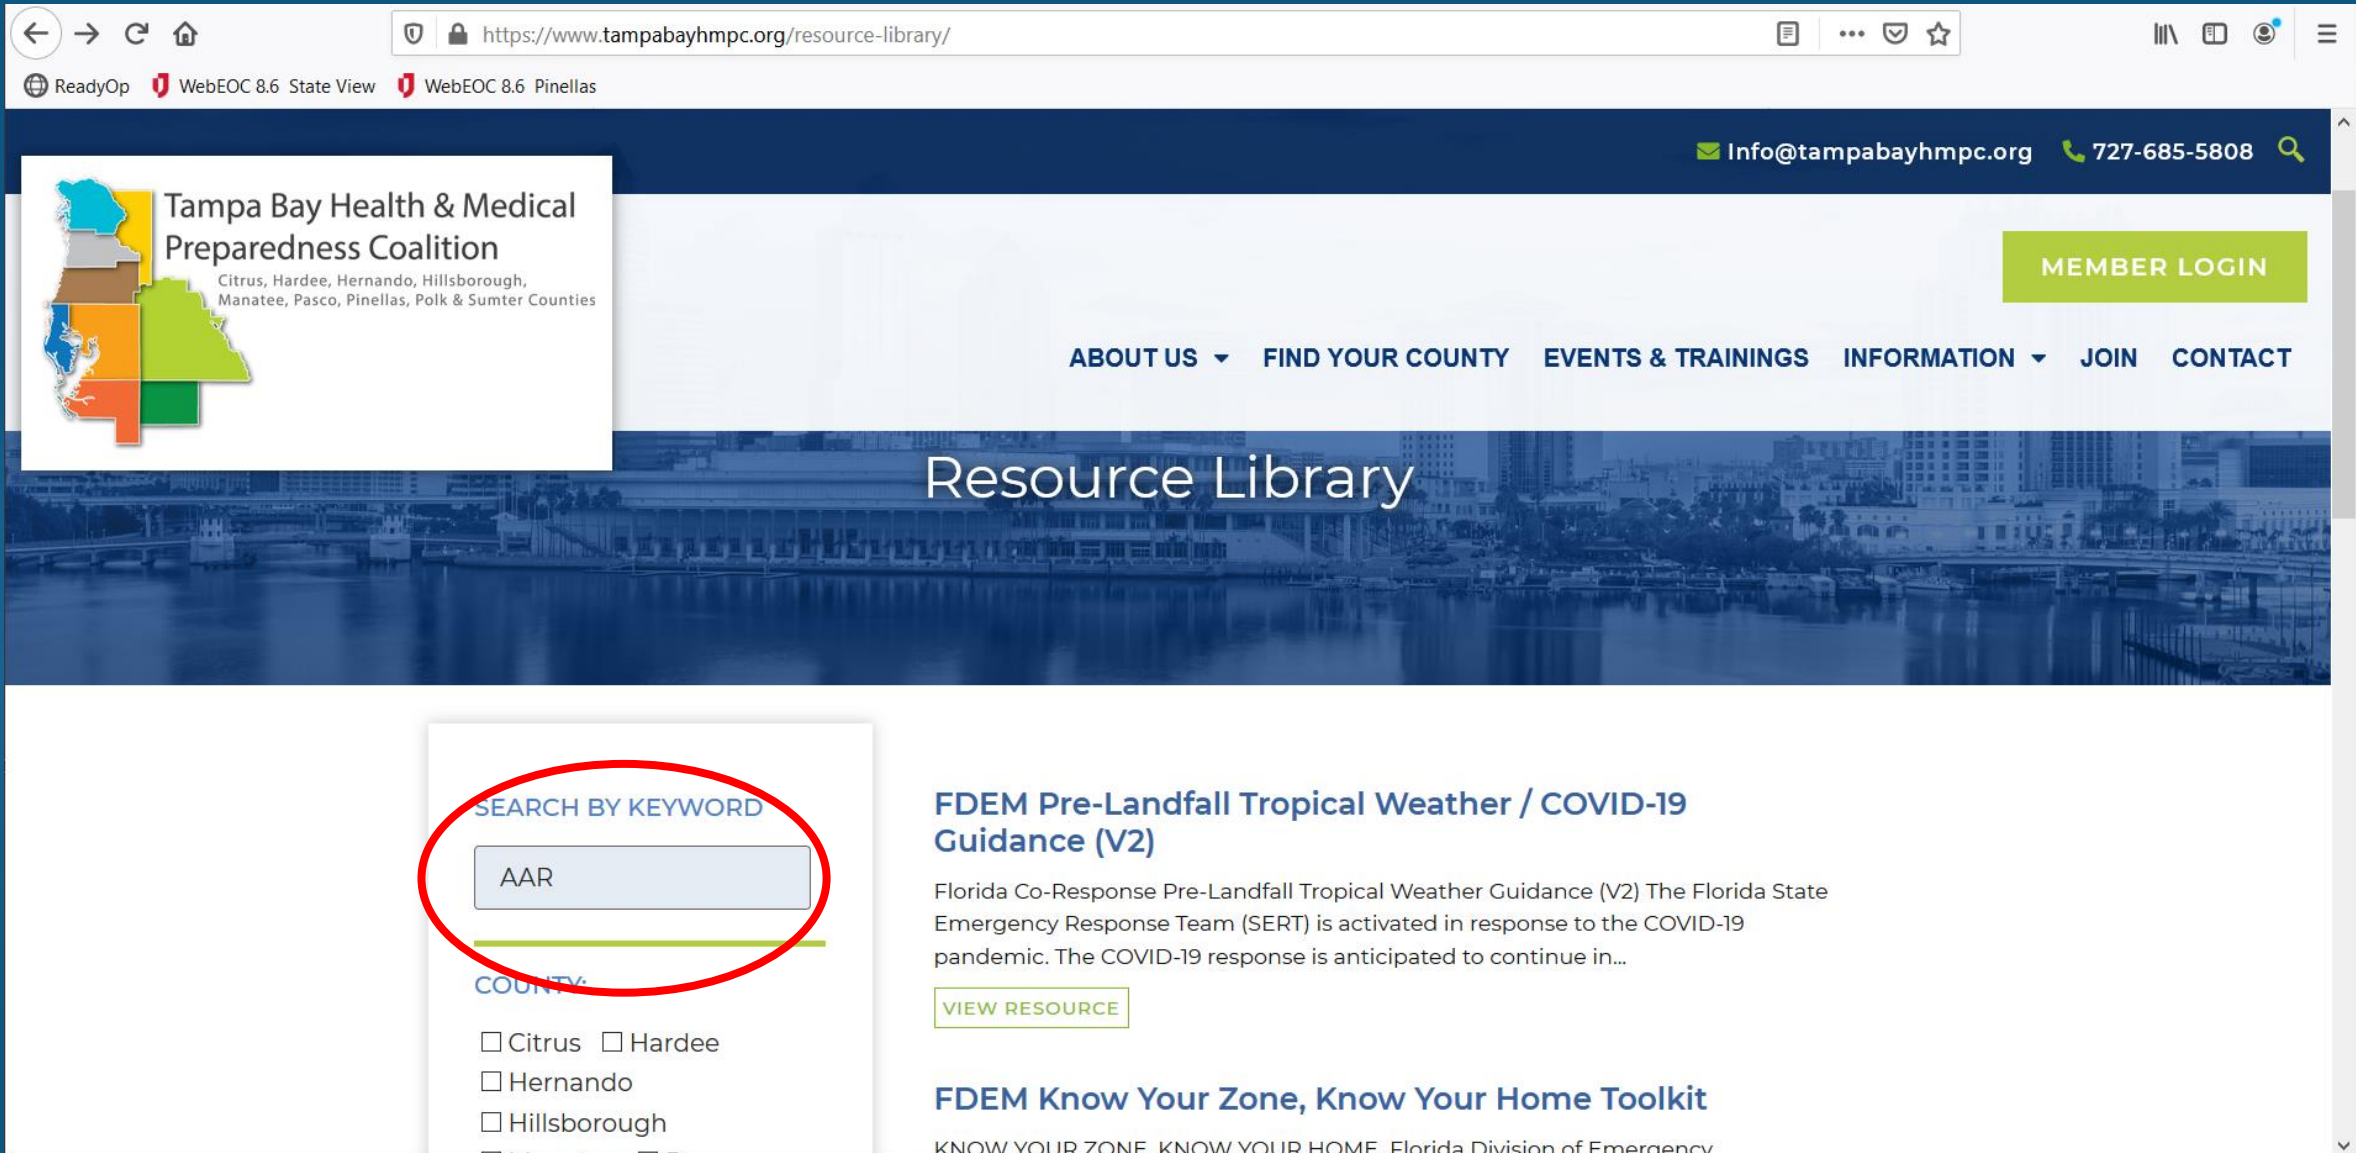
https://www.tampabayhmpc.org/resource-library/

ReadyOp WebEOC 8.6 State View WebEOC 8.6 Pinellas

Info@tampabayhmpc.org 727-685-5808

Tampa Bay Health & Medical Preparedness Coalition
Citrus, Hardee, Hernando, Hillsborough, Manatee, Pasco, Pinellas, Polk & Sumter Counties

MEMBER LOGIN

ABOUT US FIND YOUR COUNTY EVENTS & TRAININGS INFORMATION JOIN CONTACT

Resource Library

SEARCH BY KEYWORD

AAR

COUNTY:

Citrus Hardee
Hernando
Hillsborough

FDEM Pre-Landfall Tropical Weather / COVID-19 Guidance (V2)

Florida Co-Response Pre-Landfall Tropical Weather Guidance (V2) The Florida State Emergency Response Team (SERT) is activated in response to the COVID-19 pandemic. The COVID-19 response is anticipated to continue in...

VIEW RESOURCE

FDEM Know Your Zone, Know Your Home Toolkit

KNOW YOUR ZONE, KNOW YOUR HOME Florida Division of Emergency